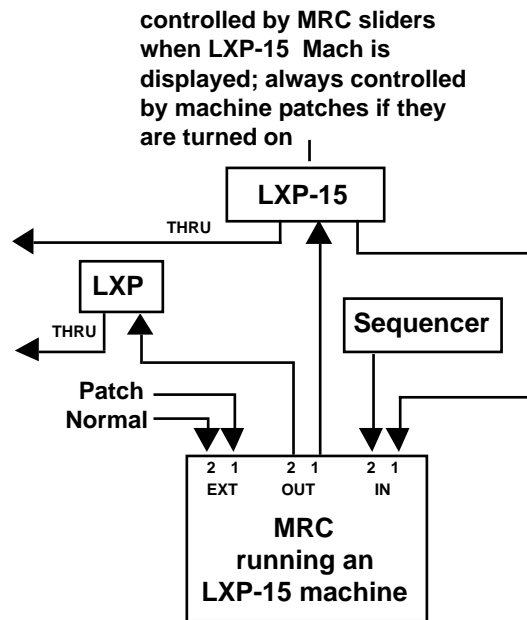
controlled by MRC sliders when LXP-15 Mach is displayed; always controlled by machine patches if they are turned on

LXP-15

THRU

LXP

THRU

Sequencer

Patch
Normal

2 1
EXT

2 1
OUT

2 1
IN

MRC
running an
LXP-15 machine